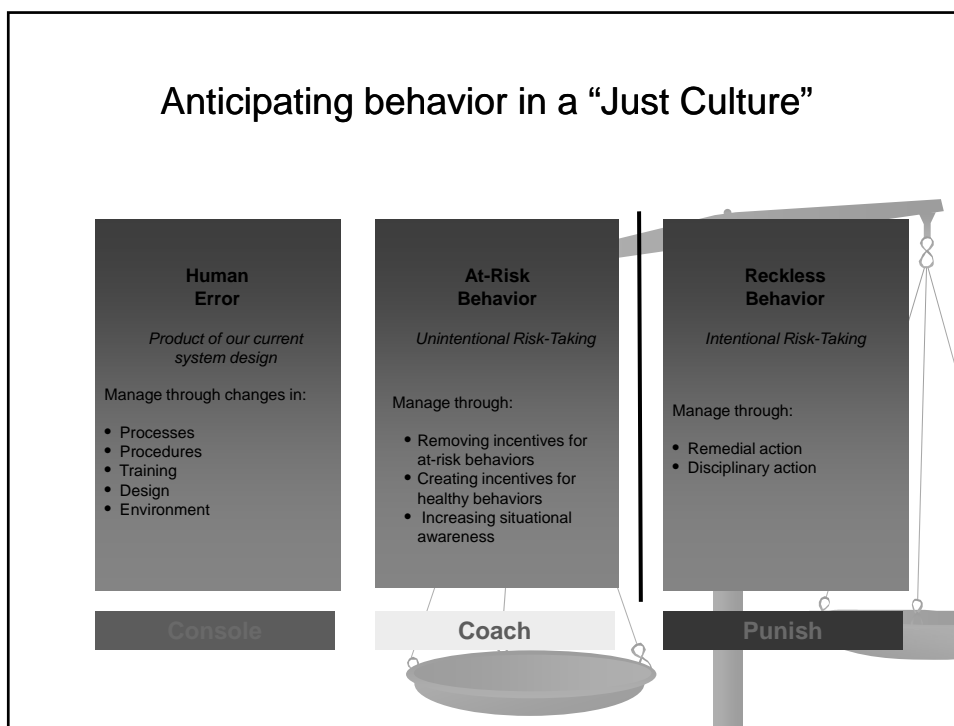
Anticipating behavior in a “Just Culture”

Human Error

Product of our current system design

Manage through changes in:

- Processes
- Procedures
- Training
- Design
- Environment

At-Risk Behavior

Unintentional Risk-Taking

Manage through:

- Removing incentives for at-risk behaviors
- Creating incentives for healthy behaviors
- Increasing situational awareness

Reckless Behavior

Intentional Risk-Taking

Manage through:

- Remedial action
- Disciplinary action

Console

Coach

Punish